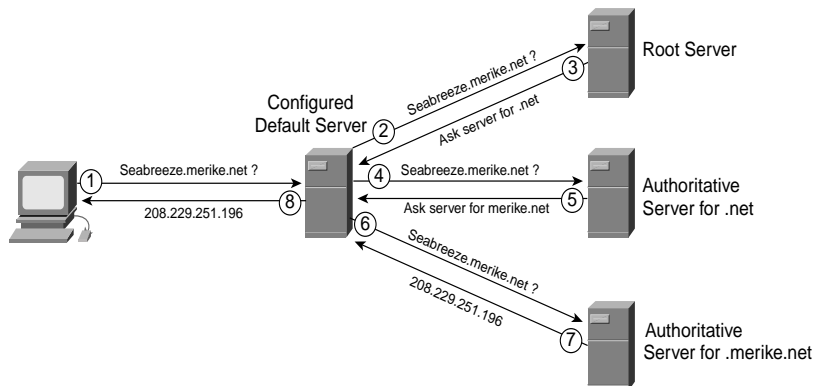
Root Server

Configured Default Server

Seabreeze.merike.net ?

2

3

Ask server for .net

1

Seabreeze.merike.net ?

8

208.229.251.196

4

Seabreeze.merike.net ?

5

Ask server for merike.net

Authoritative Server for .net

6

Seabreeze.merike.net ?

208.229.251.196

7

Authoritative Server for .merike.net